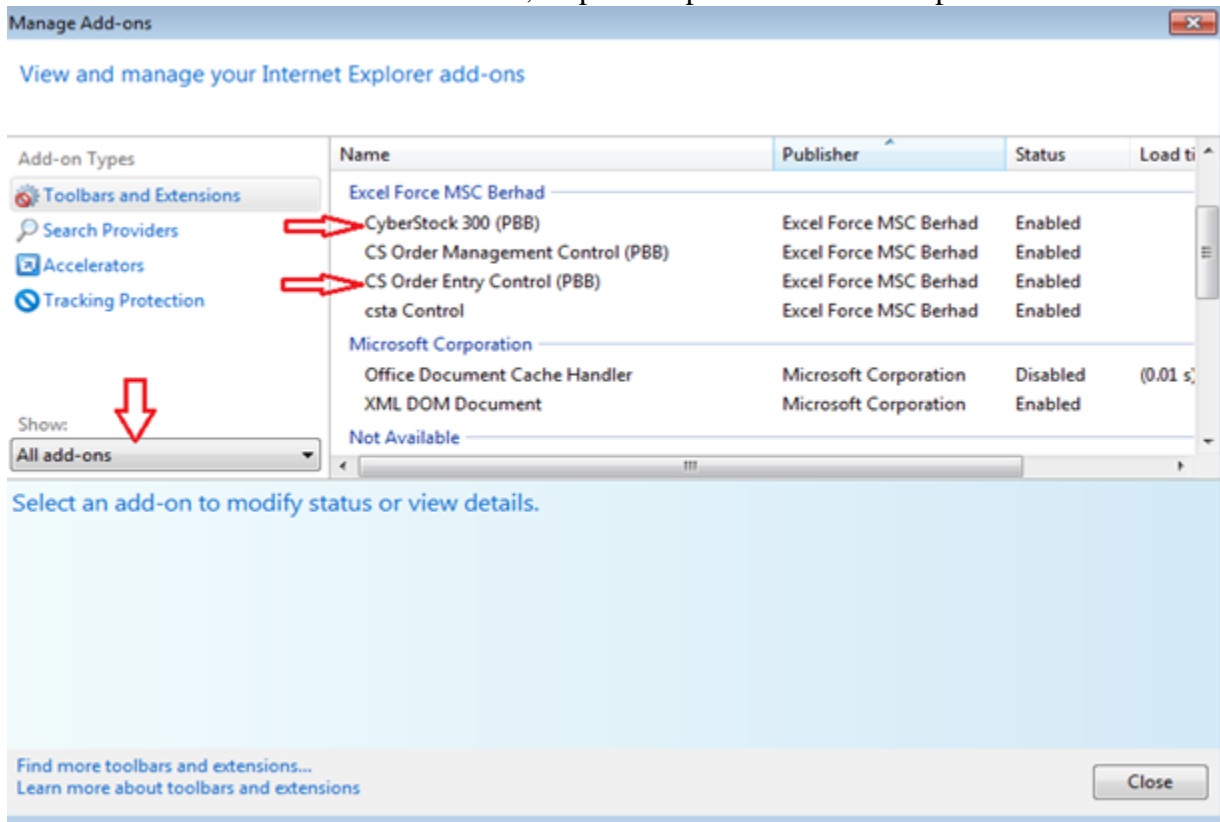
Manage Add-ons

View and manage your Internet Explorer add-ons

Add-on Types
Toolbars and Extensions
Search Providers
Accelerators
Tracking Protection

Show:
All add-ons

| Name | Publisher | Status | Load ti |
|---|---|---|---|
| Excel Force MSC Berhad | | | |
| CyberStock 300 (PBB) | Excel Force MSC Berhad | Enabled | |
| CS Order Management Control (PBB) | Excel Force MSC Berhad | Enabled | |
| CS Order Entry Control (PBB) | Excel Force MSC Berhad | Enabled | |
| csta Control | Excel Force MSC Berhad | Enabled | |
| Microsoft Corporation | | | |
| Office Document Cache Handler | Microsoft Corporation | Disabled | (0.01 s) |
| XML DOM Document | Microsoft Corporation | Enabled | |
| Not Available | | | |

Select an add-on to modify status or view details.

Find more toolbars and extensions...
Learn more about toolbars and extensions

Close